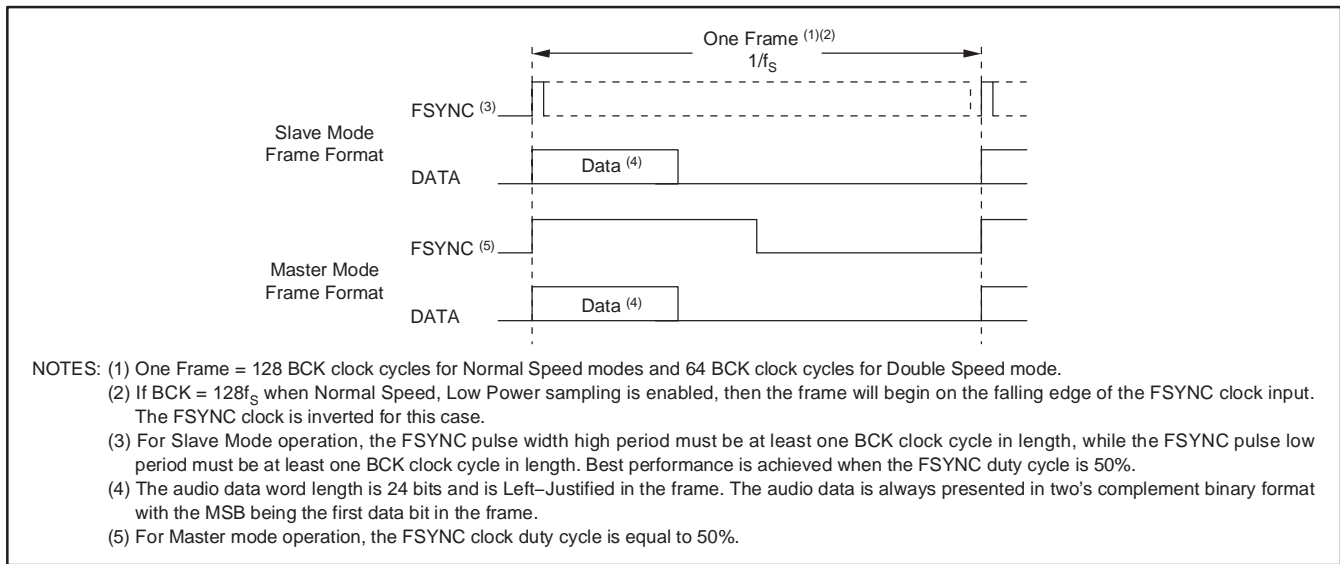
One Frame $^{(1)(2)}$
$1/f_S$

FSYNC $^{(3)}$

Slave Mode
Frame Format

Data $^{(4)}$

DATA

FSYNC $^{(5)}$

Master Mode
Frame Format

Data $^{(4)}$

DATA

NOTES: (1) One Frame = 128 BCK clock cycles for Normal Speed modes and 64 BCK clock cycles for Double Speed mode.

(2) If BCK = $128f_S$ when Normal Speed, Low Power sampling is enabled, then the frame will begin on the falling edge of the FSYNC clock input. The FSYNC clock is inverted for this case.

(3) For Slave Mode operation, the FSYNC pulse width high period must be at least one BCK clock cycle in length, while the FSYNC pulse low period must be at least one BCK clock cycle in length. Best performance is achieved when the FSYNC duty cycle is 50%.

(4) The audio data word length is 24 bits and is Left–Justified in the frame. The audio data is always presented in two's complement binary format with the MSB being the first data bit in the frame.

(5) For Master mode operation, the FSYNC clock duty cycle is equal to 50%.